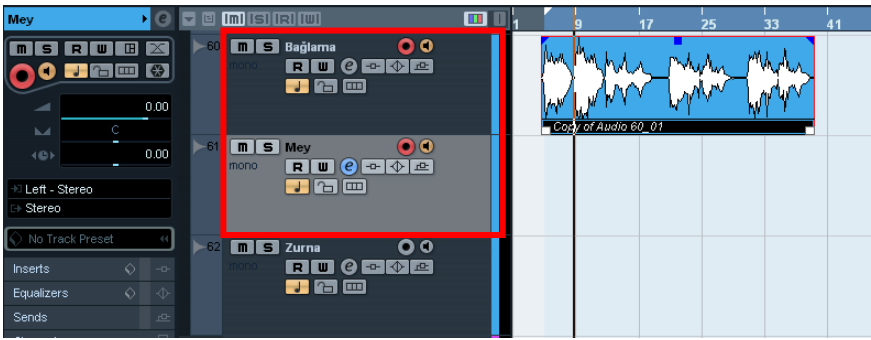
Mey
m s R W
0.00
C
0.00
Left - Stereo
Stereo
No Track Preset
Inserts
Equalizers
Sends
m s r w
60 m S Bağlama
mono
R W e
61 m S Mey
mono
R W e
62 m S Zurna
mono
R W e
1 9 17 25 33 41
Copy of Audio 60_01